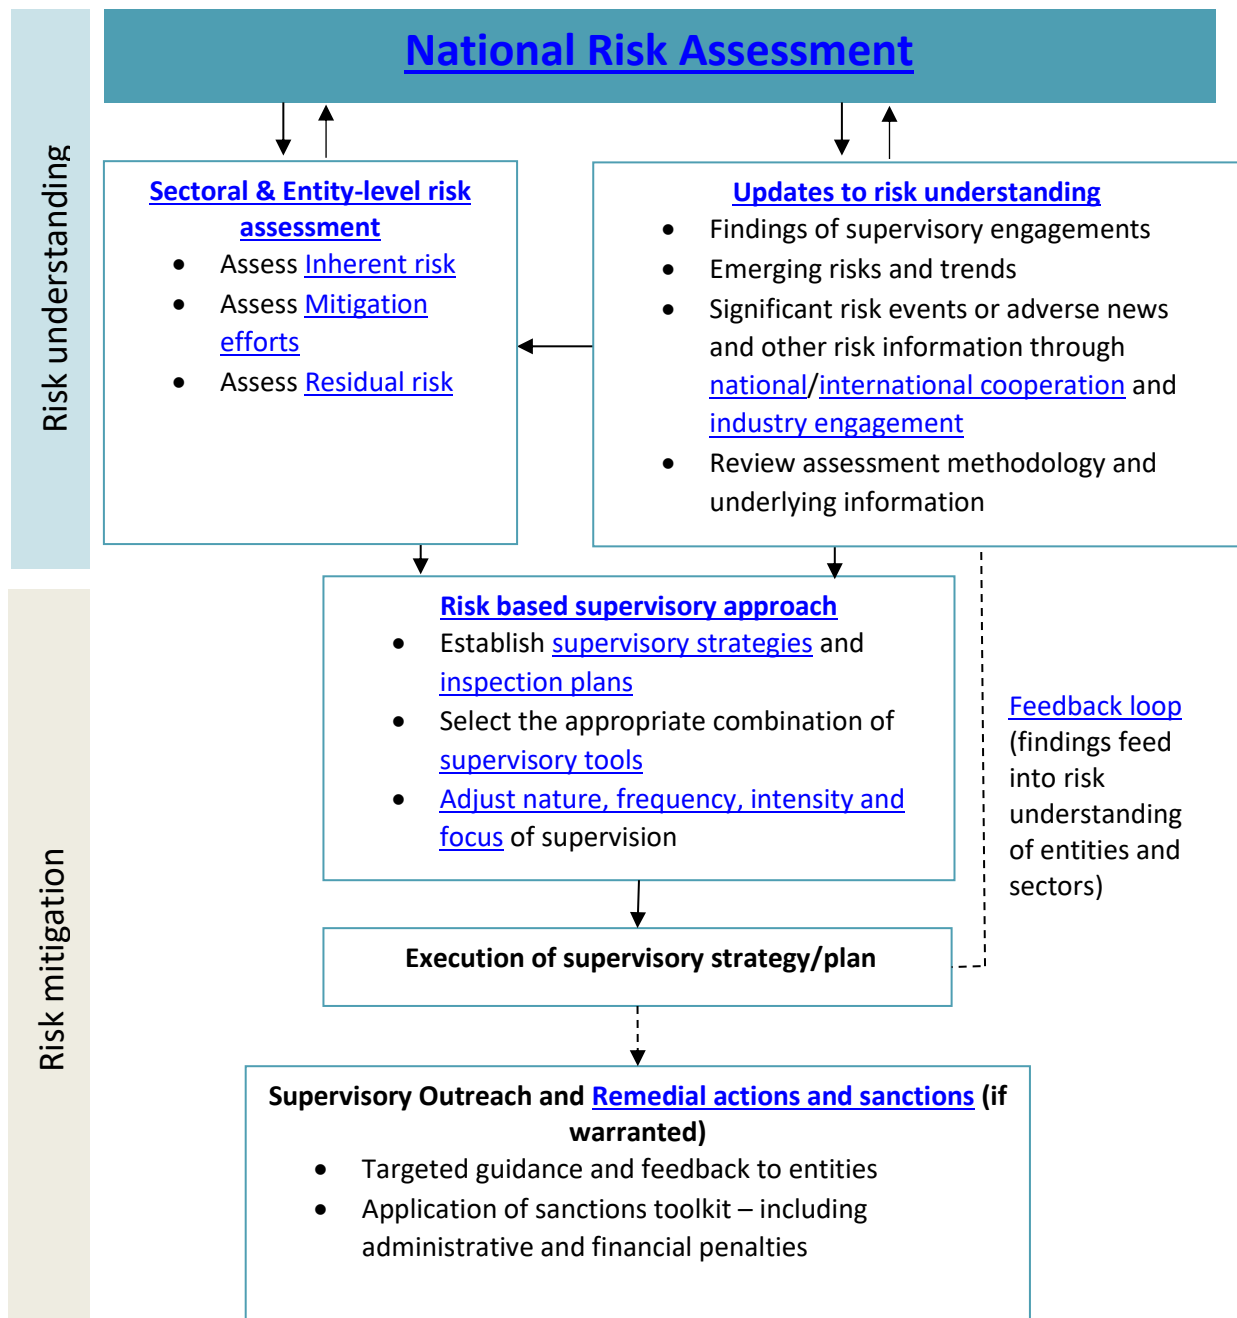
Risk understanding

National Risk Assessment

Sectoral & Entity-level risk assessment
- Assess Inherent risk
- Assess Mitigation efforts
- Assess Residual risk

Updates to risk understanding
- Findings of supervisory engagements
- Emerging risks and trends
- Significant risk events or adverse news and other risk information through national/international cooperation and industry engagement
- Review assessment methodology and underlying information

Risk mitigation

Risk based supervisory approach
- Establish supervisory strategies and inspection plans
- Select the appropriate combination of supervisory tools
- Adjust nature, frequency, intensity and focus of supervision

Feedback loop (findings feed into risk understanding of entities and sectors)

Execution of supervisory strategy/plan

Supervisory Outreach and Remedial actions and sanctions (if warranted)
- Targeted guidance and feedback to entities
- Application of sanctions toolkit – including administrative and financial penalties